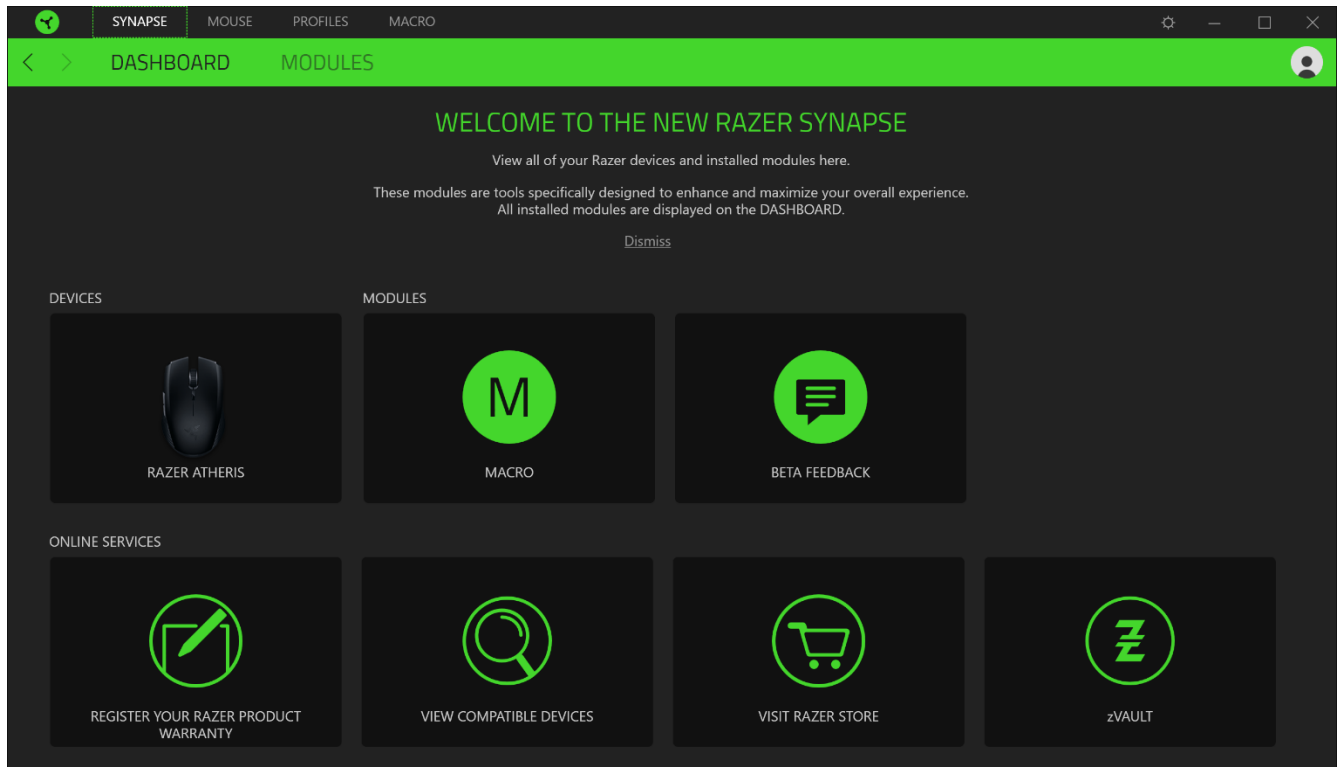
SYNAPSE MOUSE PROFILES MACRO

DASHBOARD MODULES

WELCOME TO THE NEW RAZER SYNAPSE

View all of your Razer devices and installed modules here.

These modules are tools specifically designed to enhance and maximize your overall experience. All installed modules are displayed on the DASHBOARD.

Dismiss

DEVICES

RAZER ATHERIS

MODULES

M

MACRO

BETA FEEDBACK

ONLINE SERVICES

REGISTER YOUR RAZER PRODUCT WARRANTY

VIEW COMPATIBLE DEVICES

VISIT RAZER STORE

zVAULT